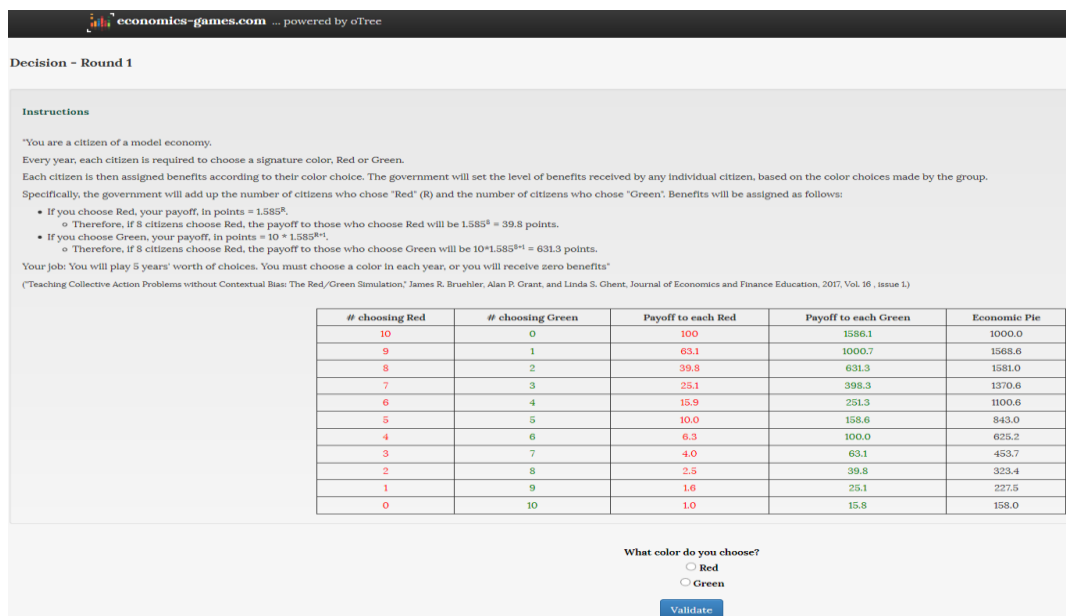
economics-games.com ... powered by oTree

Decision - Round 1

Instructions

"You are a citizen of a model economy.

Every year, each citizen is required to choose a signature color, Red or Green.

Each citizen is then assigned benefits according to their color choice. The government will set the level of benefits received by any individual citizen, based on the color choices made by the group.

Specifically, the government will add up the number of citizens who chose "Red" (R) and the number of citizens who chose "Green". Benefits will be assigned as follows:

- If you choose Red, your payoff, in points = $1.585^R$.
  - Therefore, if 8 citizens choose Red, the payoff to those who choose Red will be $1.585^8$ = 39.8 points.
- If you choose Green, your payoff, in points = 10 * $1.585^{R+1}$.
  - Therefore, if 8 citizens choose Red, the payoff to those who choose Green will be $10*1.585^{8+1}$ = 631.3 points.

Your job: You will play 5 years' worth of choices. You must choose a color in each year, or you will receive zero benefits"

("Teaching Collective Action Problems without Contextual Bias: The Red/Green Simulation," James R. Bruehler, Alan P. Grant, and Linda S. Ghent, Journal of Economics and Finance Education, 2017, Vol. 16 , issue 1.)

| # choosing Red | # choosing Green | Payoff to each Red | Payoff to each Green | Economic Pie |
|---|---|---|---|---|
| 10 | 0 | 100 | 1586.1 | 1000.0 |
| 9 | 1 | 63.1 | 1000.7 | 1568.6 |
| 8 | 2 | 39.8 | 631.3 | 1581.0 |
| 7 | 3 | 25.1 | 398.3 | 1370.6 |
| 6 | 4 | 15.9 | 251.3 | 1100.6 |
| 5 | 5 | 10.0 | 158.6 | 843.0 |
| 4 | 6 | 6.3 | 100.0 | 625.2 |
| 3 | 7 | 4.0 | 63.1 | 453.7 |
| 2 | 8 | 2.5 | 39.8 | 323.4 |
| 1 | 9 | 1.6 | 25.1 | 227.5 |
| 0 | 10 | 1.0 | 15.8 | 158.0 |

What color do you choose?

Red

Green

Validate